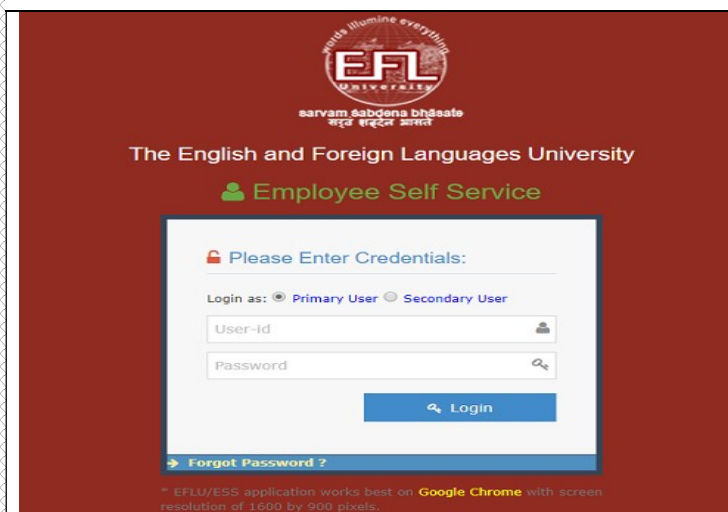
words illumine everything
EFL
University
sarvam sabdena bhāsate
सर्वं शब्देन भासते

The English and Foreign Languages University

Employee Self Service

Please Enter Credentials:

Login as: Primary User Secondary User

User-id

Password

Login

Forgot Password ?

* EFLU/ESS application works best on Google Chrome with screen resolution of 1600 by 900 pixels.